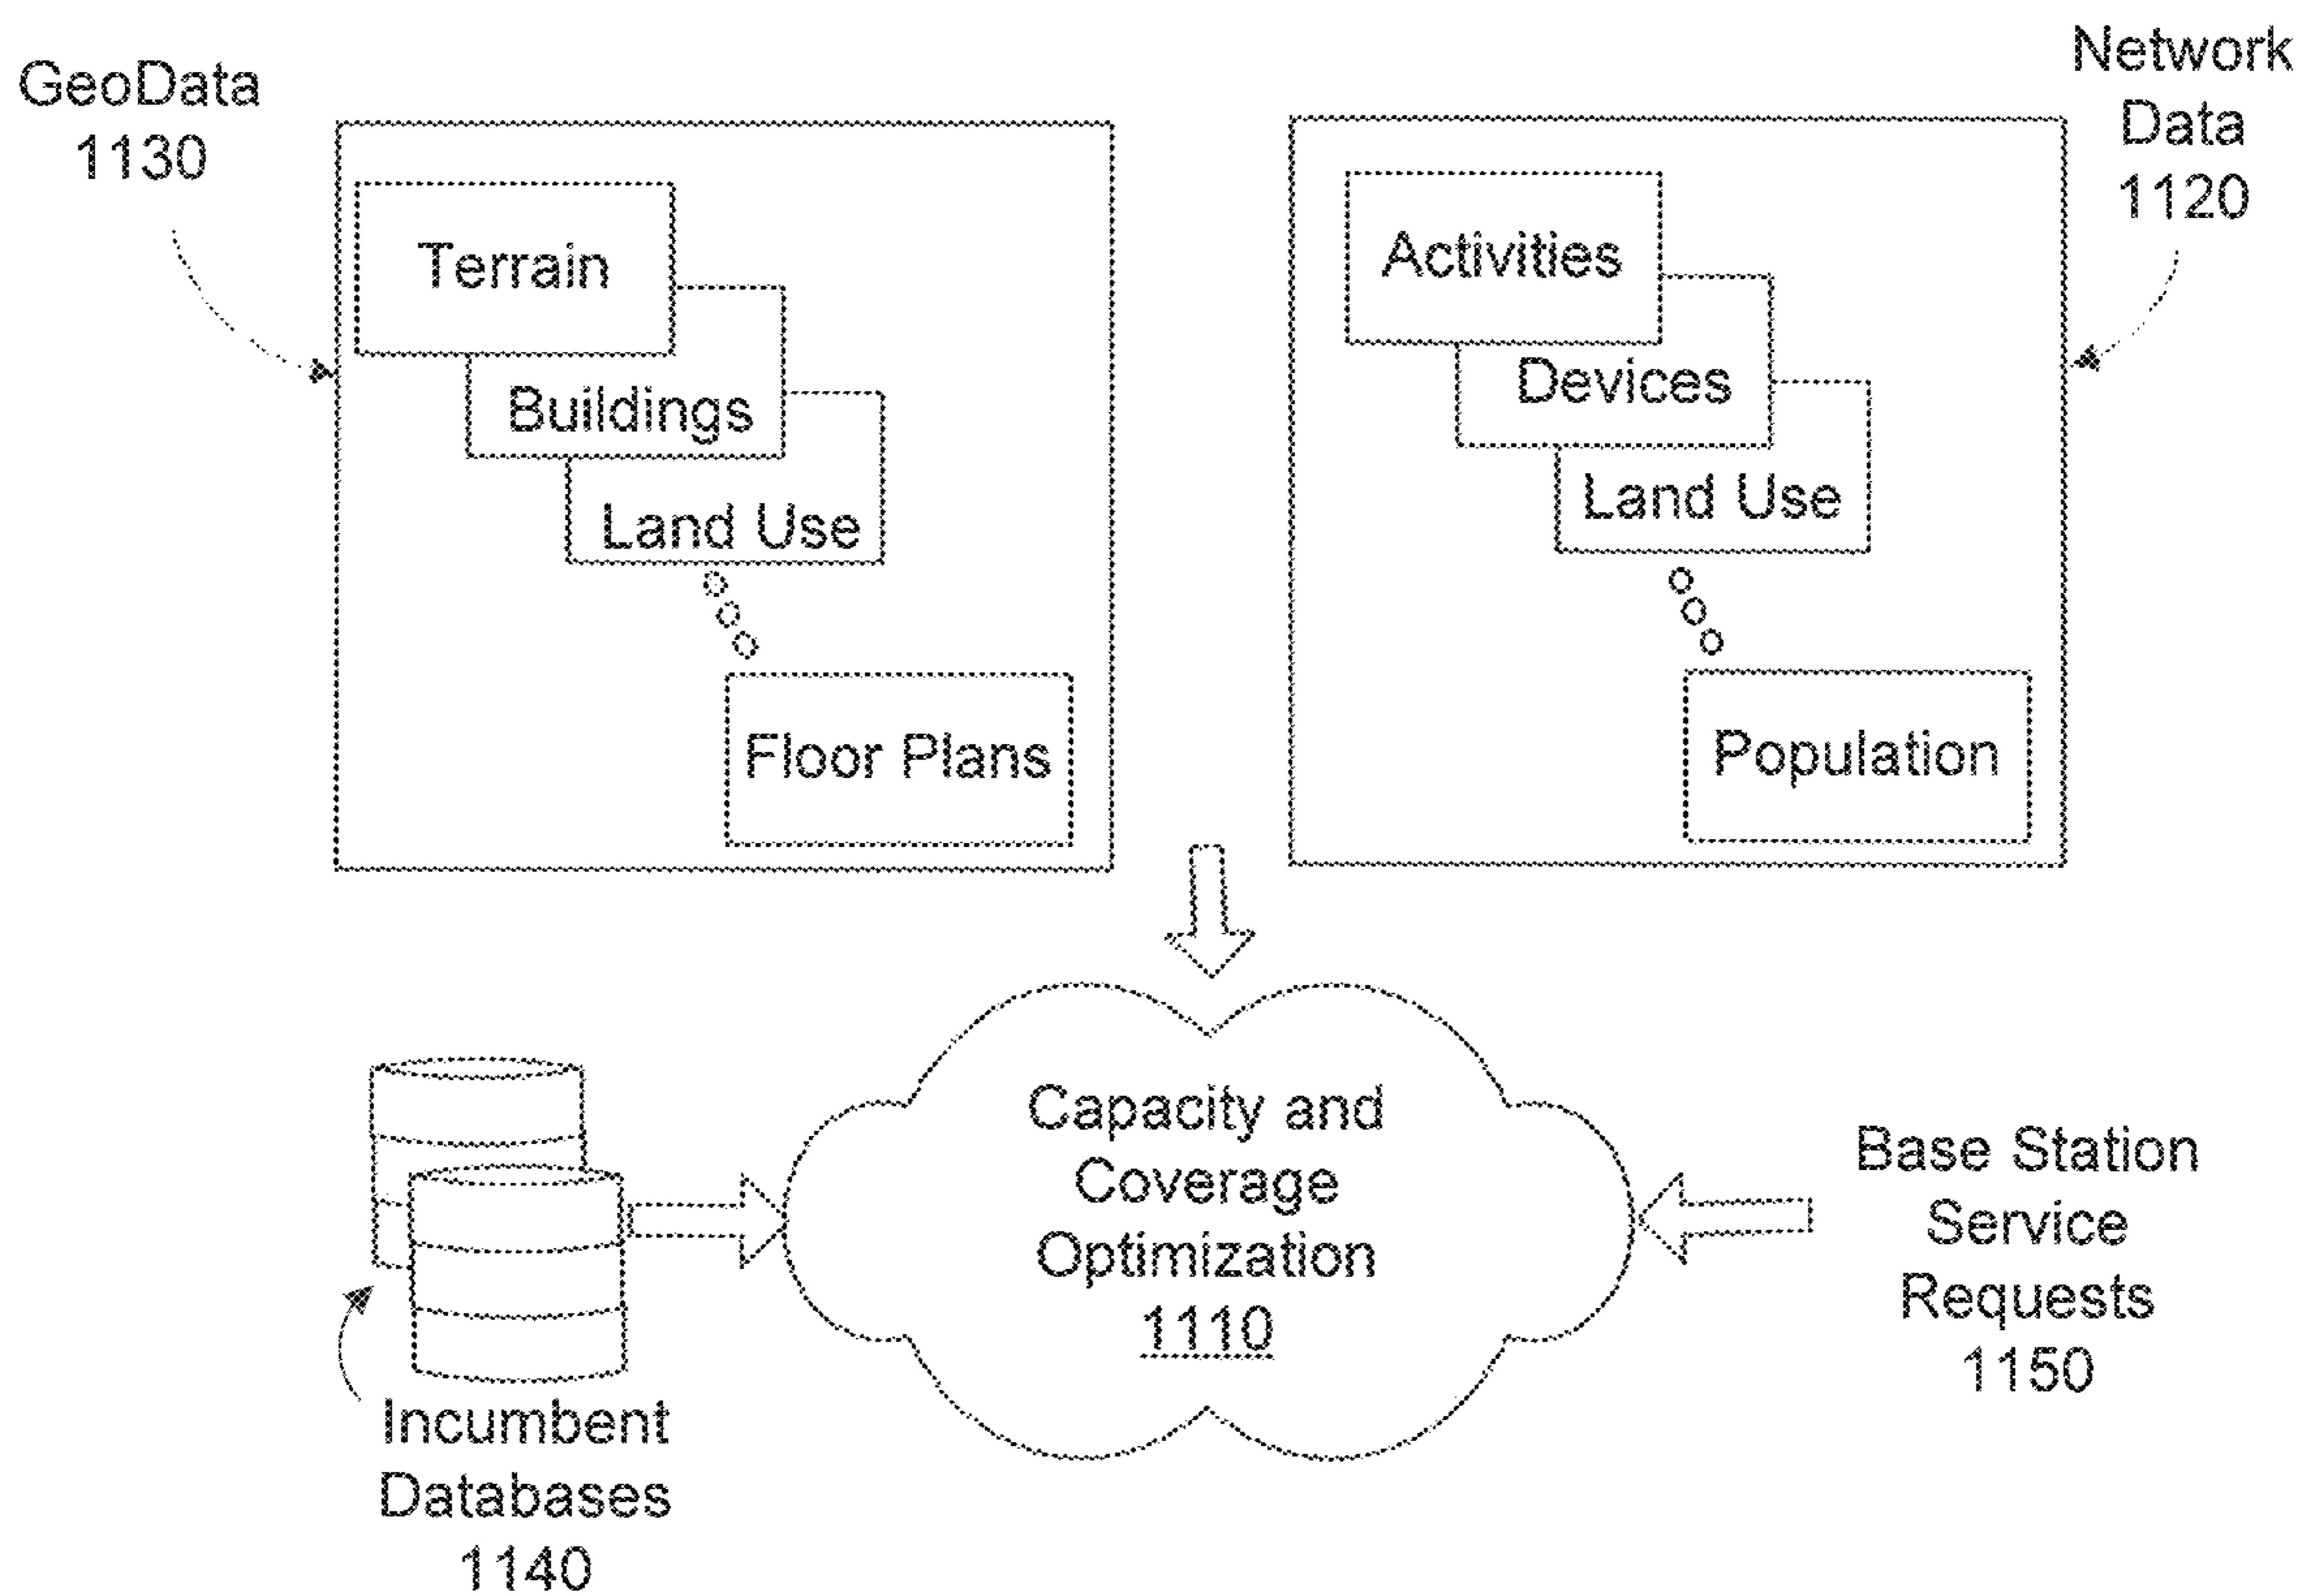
GeoData
1130

Terrain

Buildings

Land Use

Floor Plans

Network
Data
1120

Activities

Devices

Land Use

Population

Capacity and
Coverage
Optimization
1110

Incumbent
Databases
1140

Base Station
Service
Requests
1150